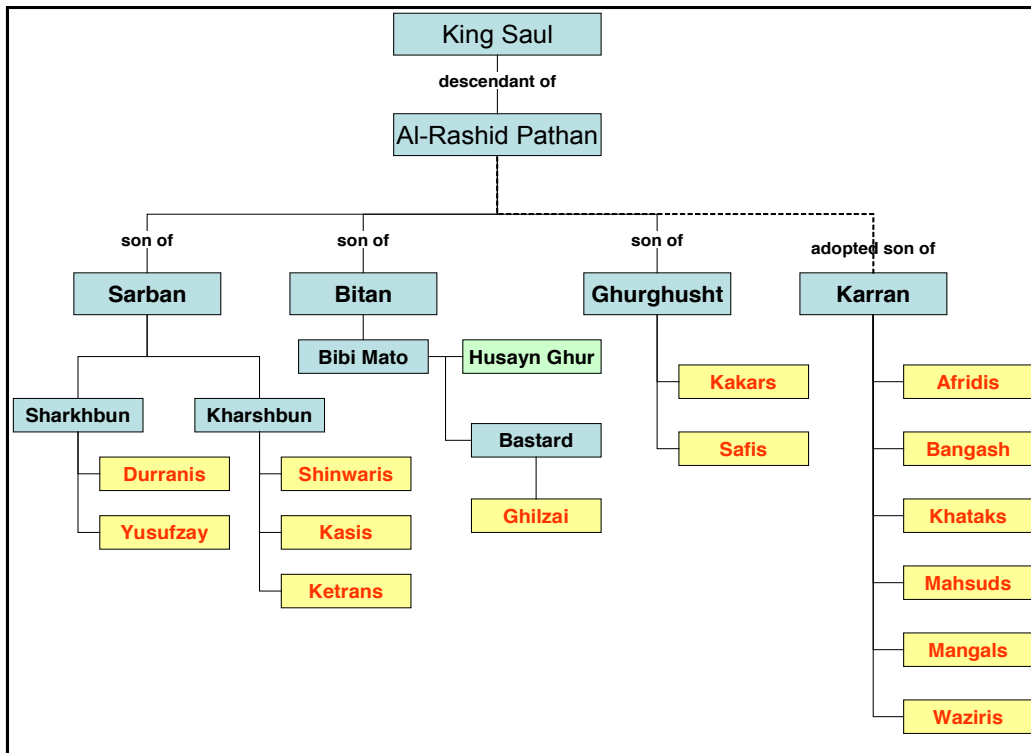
King Saul

descendant of

Al-Rashid Pathan

son of

son of

son of

adopted son of

Sarban

Bitan

Ghurghusht

Karran

Bibi Mato

Husayn Ghur

Sharkhbun

Kharshbun

Bastard

Durranis

Yusufzay

Shinwaris

Kasis

Ketrans

Ghilzai

Kakars

Safis

Afridis

Bangash

Khataks

Mahsuds

Mangals

Waziris